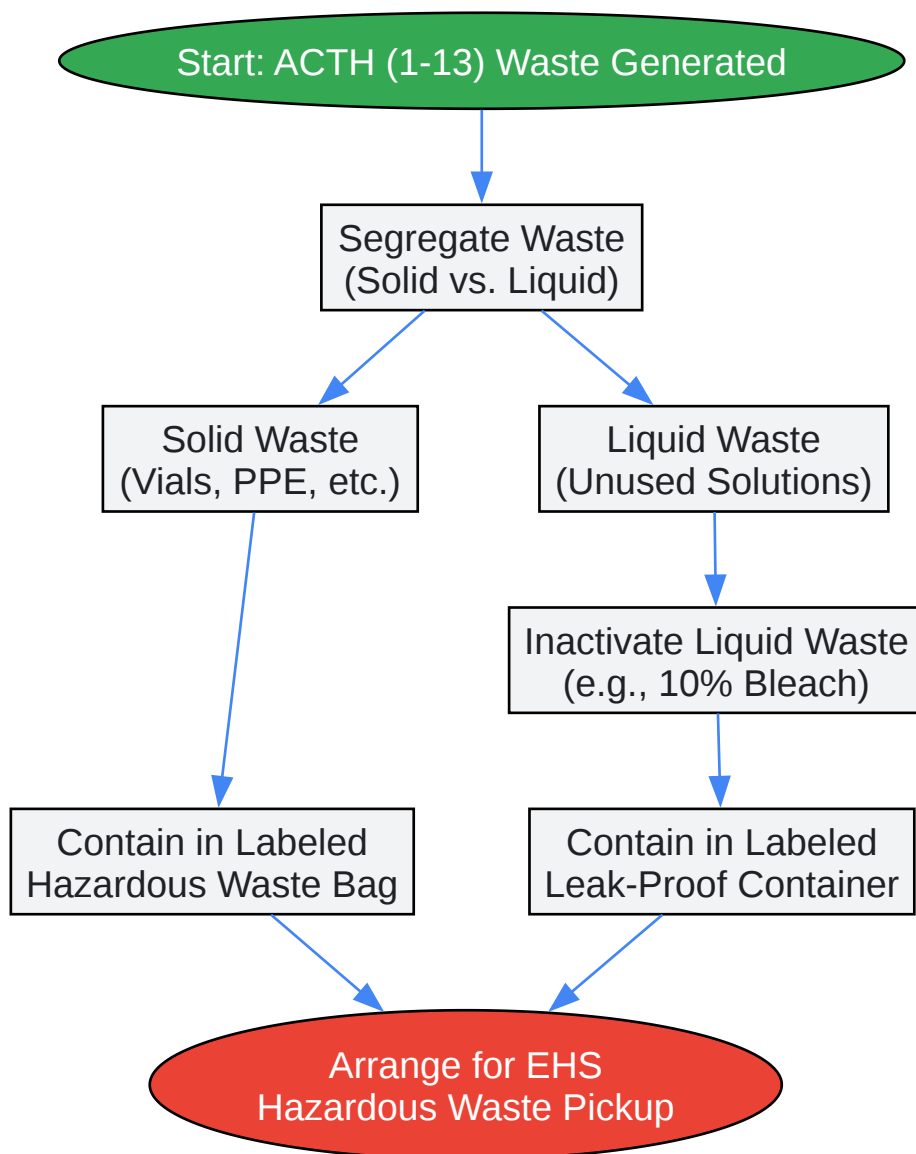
Start: ACTH (1-13) Waste Generated

Segregate Waste
(Solid vs. Liquid)

Solid Waste
(Vials, PPE, etc.)

Liquid Waste
(Unused Solutions)

Inactivate Liquid Waste
(e.g., 10% Bleach)

Contain in Labeled
Hazardous Waste Bag

Contain in Labeled
Leak-Proof Container

Arrange for EHS
Hazardous Waste Pickup